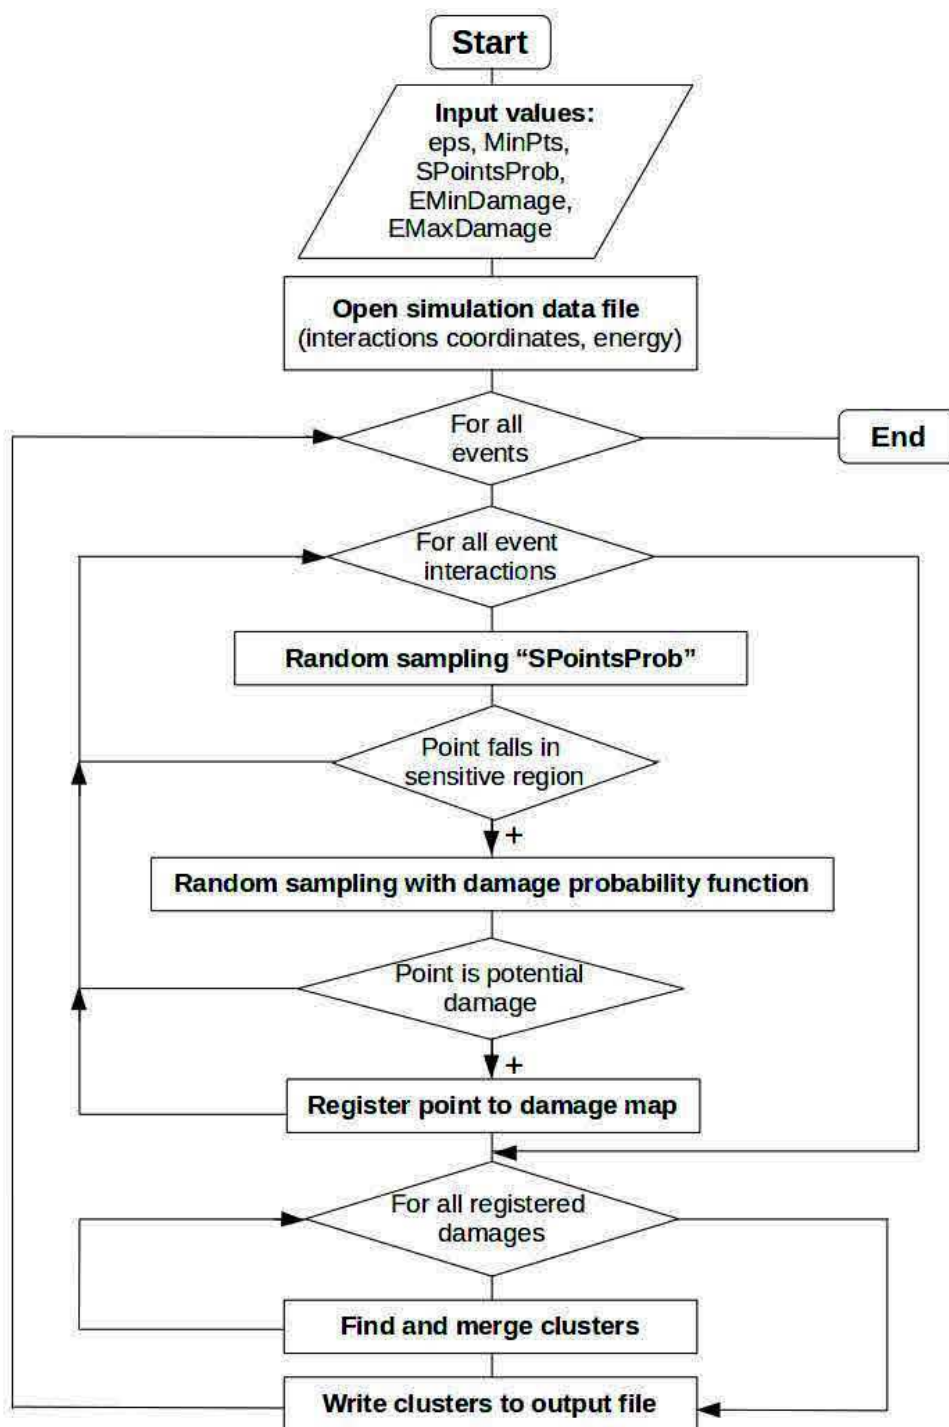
Start

**Input values:**
eps, MinPts, SPointsProb, EMinDamage, EMaxDamage

**Open simulation data file**
(interactions coordinates, energy)

For all events

End

For all event interactions

**Random sampling "SPointsProb"**

Point falls in sensitive region

+

**Random sampling with damage probability function**

Point is potential damage

+

**Register point to damage map**

For all registered damages

**Find and merge clusters**

**Write clusters to output file**